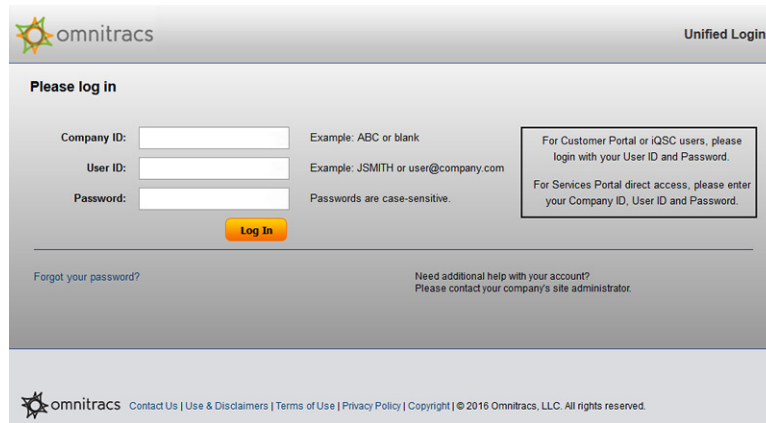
omnitracs

Unified Login

Please log in

Company ID: Example: ABC or blank

User ID: Example: JSMITH or user@company.com

Password: Passwords are case-sensitive.

Log In

For Customer Portal or iQSC users, please login with your User ID and Password.

For Services Portal direct access, please enter your Company ID, User ID and Password.

Forgot your password?

Need additional help with your account?
Please contact your company's site administrator.

omnitracs Contact Us | Use & Disclaimers | Terms of Use | Privacy Policy | Copyright | © 2016 Omnitracs, LLC. All rights reserved.